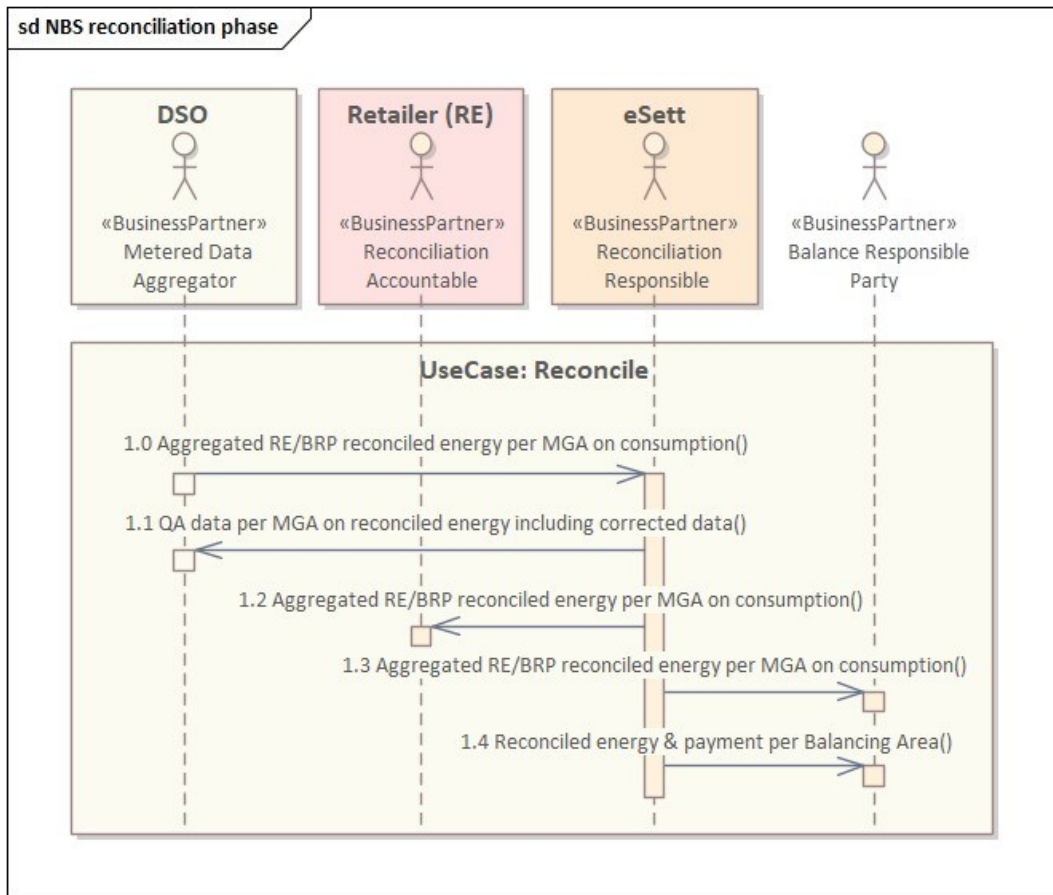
sd NBS reconciliation phase

DSO

«BusinessPartner» Metered Data Aggregator

Retailer (RE)

«BusinessPartner» Reconciliation Accountable

eSett

«BusinessPartner» Reconciliation Responsible

«BusinessPartner» Balance Responsible Party

UseCase: Reconcile

1.0 Aggregated RE/BRP reconciled energy per MGA on consumption()

1.1 QA data per MGA on reconciled energy including corrected data()

1.2 Aggregated RE/BRP reconciled energy per MGA on consumption()

1.3 Aggregated RE/BRP reconciled energy per MGA on consumption()

1.4 Reconciled energy & payment per Balancing Area()